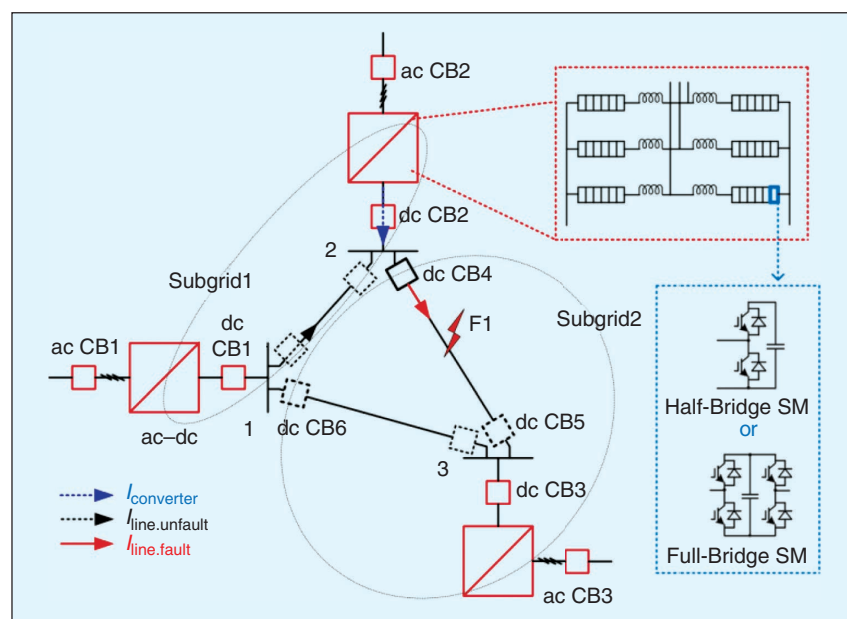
ac CB2

dc CB2

2

dc CB4

Subgrid1

F1

Subgrid2

ac CB1

dc CB1

ac–dc

1

dc CB6

dc CB5

3

dc CB3

$I_{\text{converter}}$

$I_{\text{line.unfault}}$

$I_{\text{line.fault}}$

ac CB3

Half-Bridge SM
or

Full-Bridge SM